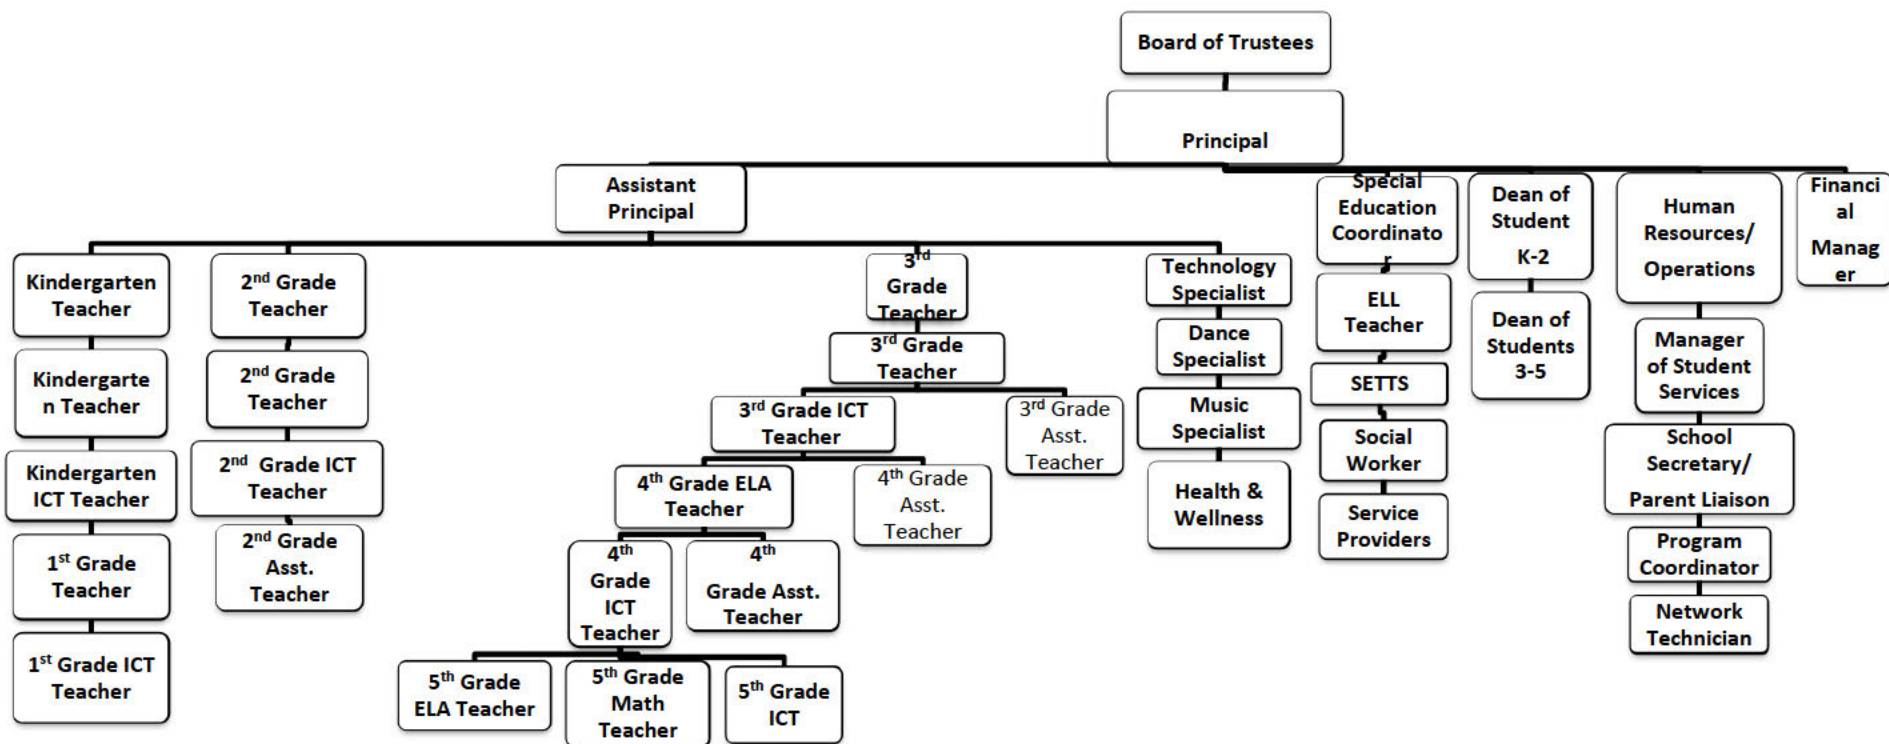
Board of Trustees

Principal

Assistant Principal

Kindergarten Teacher

Kindergarte n Teacher

Kindergarten ICT Teacher

$1^{st}$ Grade Teacher

$1^{st}$ Grade ICT Teacher

$2^{nd}$ Grade Teacher

$2^{nd}$ Grade Teacher

$2^{nd}$ Grade ICT Teacher

$2^{nd}$ Grade Asst. Teacher

$3^{rd}$ Grade Teacher

$3^{rd}$ Grade Teacher

$3^{rd}$ Grade ICT Teacher

$3^{rd}$ Grade Asst. Teacher

$4^{th}$ Grade ELA Teacher

$4^{th}$ Grade Asst. Teacher

$4^{th}$ Grade ICT Teacher

$4^{th}$ Grade Asst. Teacher

$5^{th}$ Grade ELA Teacher

$5^{th}$ Grade Math Teacher

$5^{th}$ Grade ICT

Technology Specialist

Dance Specialist

Music Specialist

Health & Wellness

Special Education Coordinato r

ELL Teacher

SETTS

Social Worker

Service Providers

Dean of Student K-2

Dean of Students 3-5

Human Resources/ Operations

Manager of Student Services

School Secretary/ Parent Liaison

Program Coordinator

Network Technician

Financi al Manag er